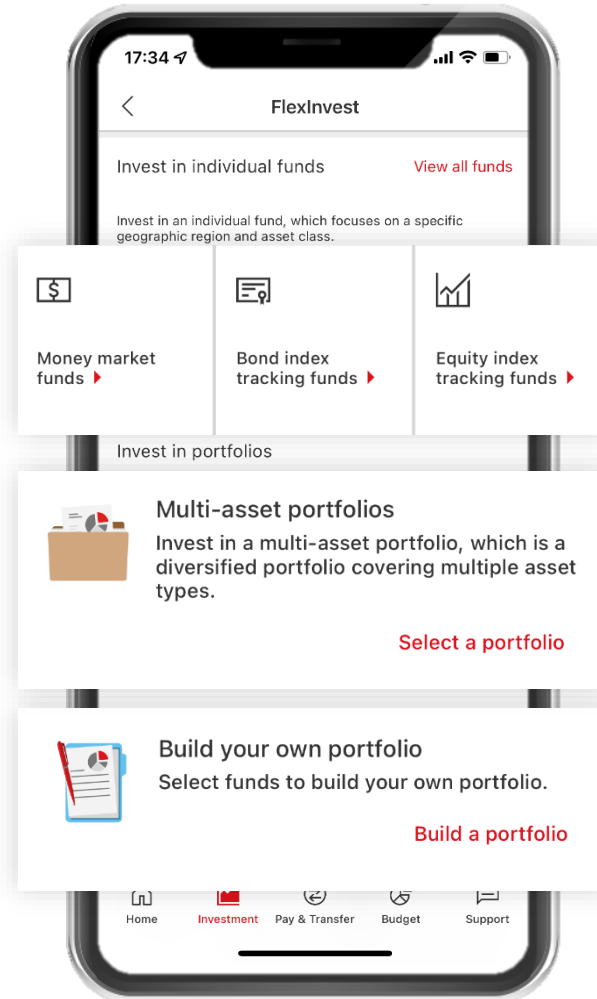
17:34

FlexInvest

Invest in individual funds

View all funds

Invest in an individual fund, which focuses on a specific geographic region and asset class.

Money market funds

Bond index tracking funds

Equity index tracking funds

Invest in portfolios

Multi-asset portfolios

Invest in a multi-asset portfolio, which is a diversified portfolio covering multiple asset types.

Select a portfolio

Build your own portfolio

Select funds to build your own portfolio.

Build a portfolio

Home

Investment

Pay & Transfer

Budget

Support